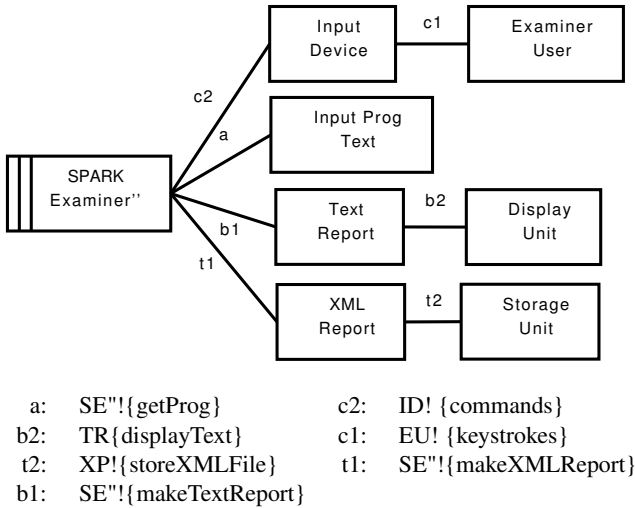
Input Device

c1

Examiner User

c2

a

Input Prog Text

SPARK Examiner''

Text Report

b2

Display Unit

b1

t1

XML Report

t2

Storage Unit

a: SE"!{getProg}

b2: TR{displayText}

t2: XP!{storeXMLFile}

b1: SE"!{makeTextReport}

c2: ID! {commands}

c1: EU! {keystrokes}

t1: SE"!{makeXMLReport}